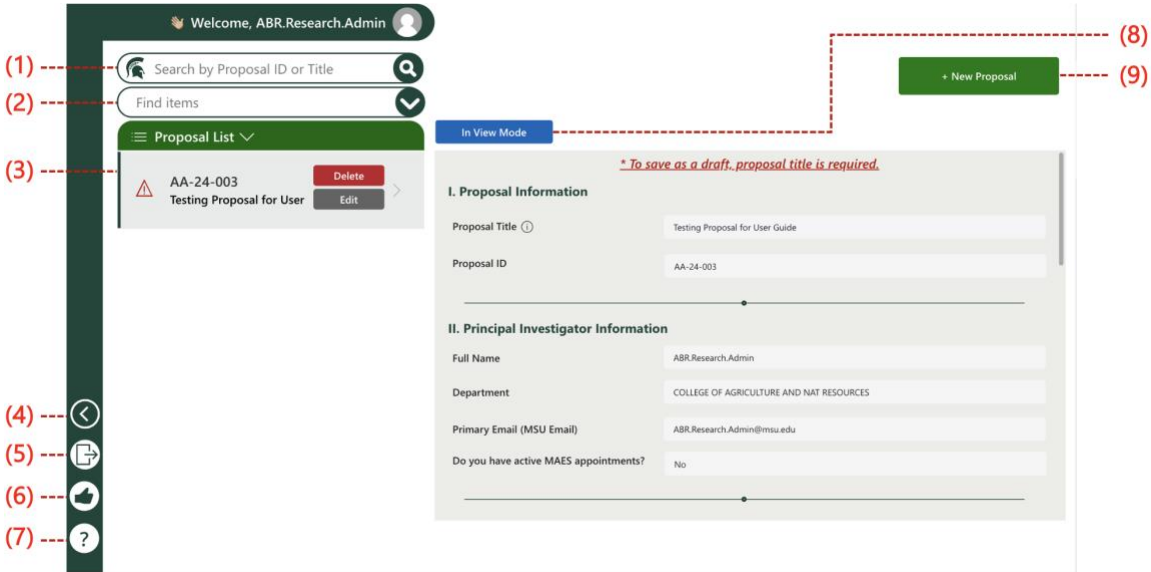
Welcome, ABR.Research.Admin

(1) Search by Proposal ID or Title

(2) Find items

Proposal List

(3) AA-24-003
Testing Proposal for User

Delete

Edit

(4)

(5)

(6)

(7) ?

(8)

(9) + New Proposal

In View Mode

* To save as a draft, proposal title is required.

I. Proposal Information

Proposal Title ⓘ Testing Proposal for User Guide

Proposal ID AA-24-003

II. Principal Investigator Information

Full Name ABR.Research.Admin

Department COLLEGE OF AGRICULTURE AND NAT RESOURCES

Primary Email (MSU Email) ABR.Research.Admin@msu.edu

Do you have active MAES appointments? No